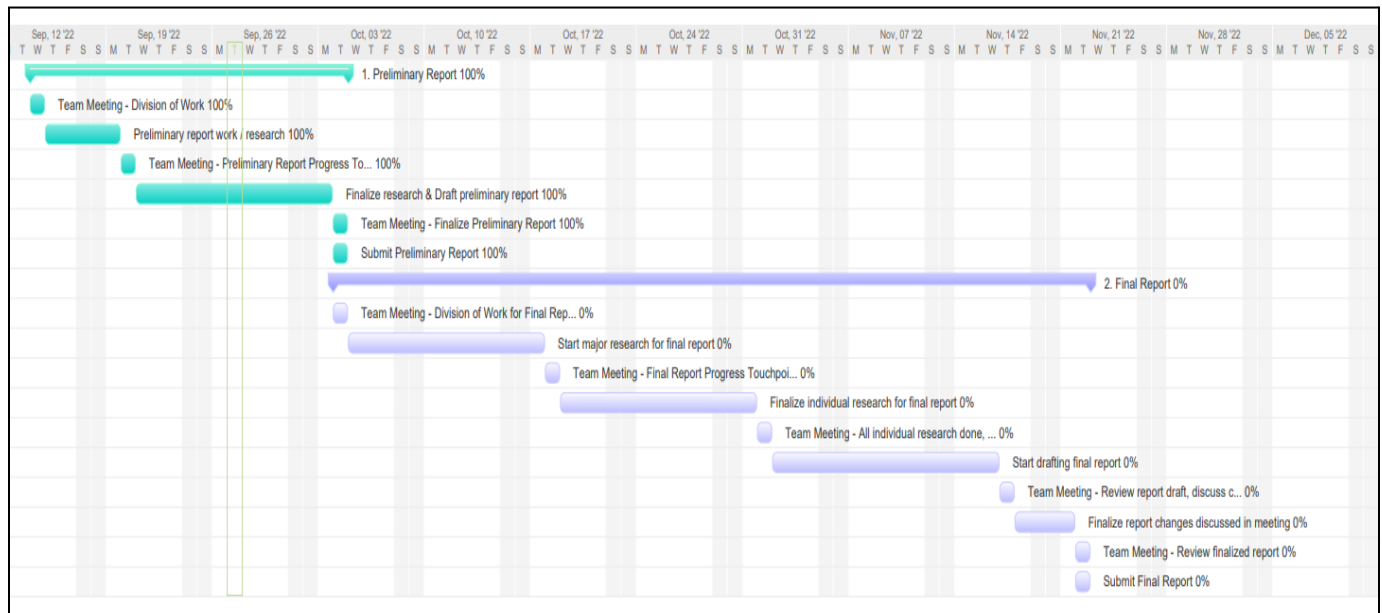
Sep, 12 '22 Sep, 19 '22 Sep, 26 '22 Oct, 03 '22 Oct, 10 '22 Oct, 17 '22 Oct, 24 '22 Oct, 31 '22 Nov, 07 '22 Nov, 14 '22 Nov, 21 '22 Nov, 28 '22 Dec, 05 '22

T W T F S S M T W T F S S M T W T F S S M T W T F S S M T W T F S S M T W T F S S M T W T F S S M T W T F S S M T W T F S S M T W T F S S M T W T F S S M T W T F S S M T W T F S S M T W T F S S

1. Preliminary Report 100%

Team Meeting - Division of Work 100%

Preliminary report work / research 100%

Team Meeting - Preliminary Report Progress To... 100%

Finalize research & Draft preliminary report 100%

Team Meeting - Finalize Preliminary Report 100%

Submit Preliminary Report 100%

2. Final Report 0%

Team Meeting - Division of Work for Final Rep... 0%

Start major research for final report 0%

Team Meeting - Final Report Progress Touchpoi... 0%

Finalize individual research for final report 0%

Team Meeting - All individual research done, ... 0%

Start drafting final report 0%

Team Meeting - Review report draft, discuss c... 0%

Finalize report changes discussed in meeting 0%

Team Meeting - Review finalized report 0%

Submit Final Report 0%